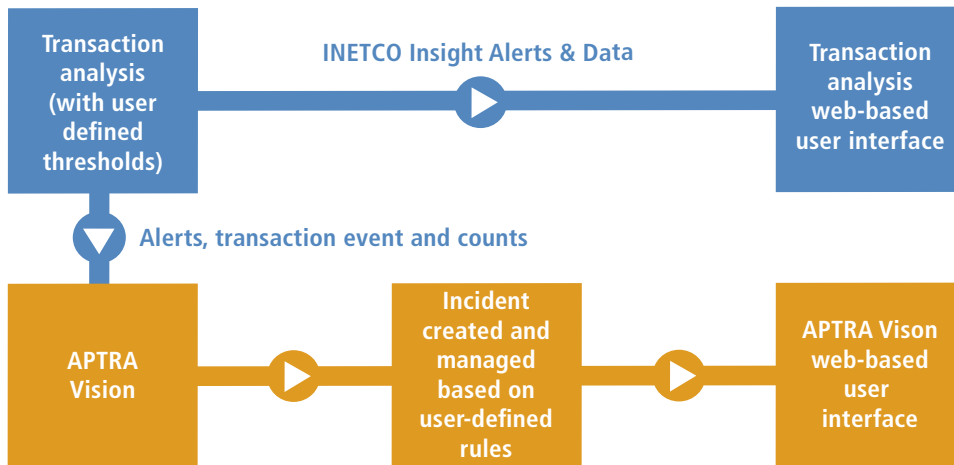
Transaction analysis (with user defined thresholds)

INETCO Insight Alerts & Data

Transaction analysis web-based user interface

Alerts, transaction event and counts

APTRA Vision

Incident created and managed based on user-defined rules

APTRA Vison web-based user interface